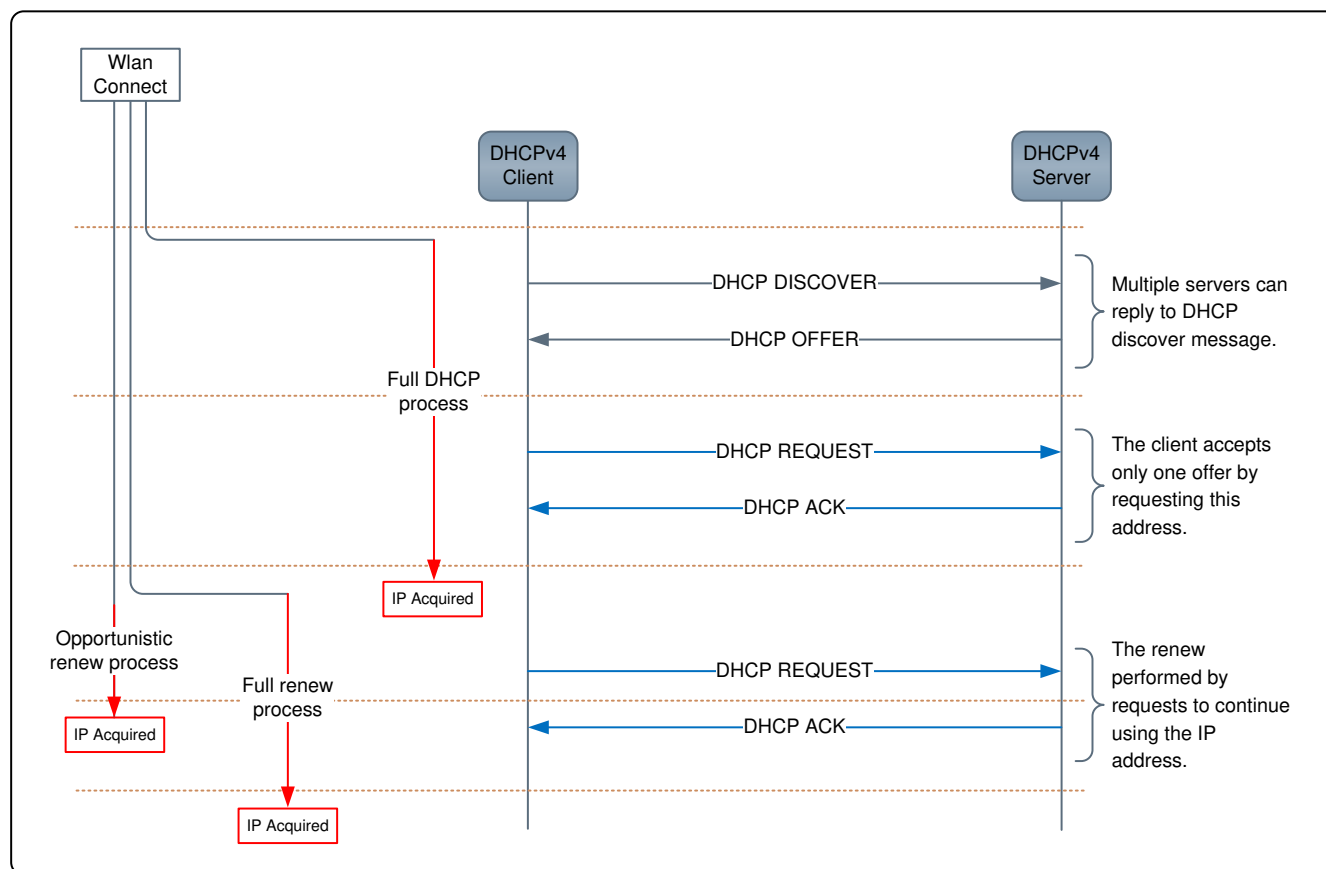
Wlan Connect

DHCPv4 Client

DHCPv4 Server

DHCP DISCOVER

DHCP OFFER

Multiple servers can reply to DHCP discover message.

Full DHCP process

DHCP REQUEST

DHCP ACK

The client accepts only one offer by requesting this address.

IP Acquired

Opportunistic renew process

Full renew process

DHCP REQUEST

DHCP ACK

The renew performed by requests to continue using the IP address.

IP Acquired

IP Acquired